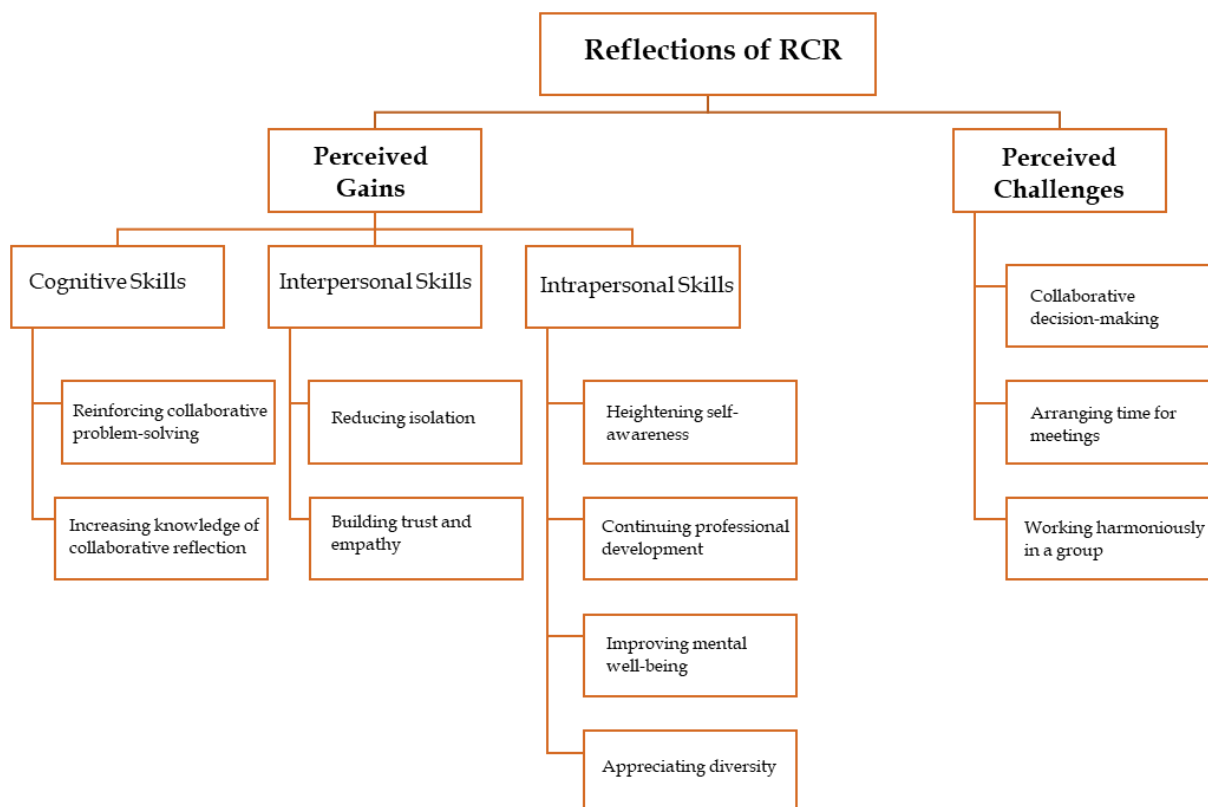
Reflections of RCR

Perceived Gains

Perceived Challenges

Cognitive Skills

Interpersonal Skills

Intrapersonal Skills

Collaborative decision-making

Reinforcing collaborative problem-solving

Reducing isolation

Heightening self-awareness

Arranging time for meetings

Increasing knowledge of collaborative reflection

Building trust and empathy

Continuing professional development

Working harmoniously in a group

Improving mental well-being

Appreciating diversity